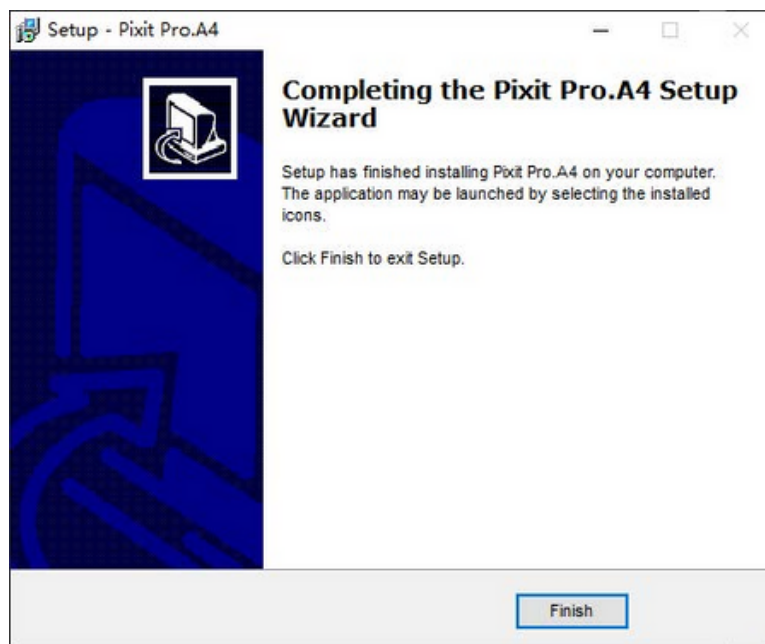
Setup - Pixit Pro.A4

Completing the Pixit Pro.A4 Setup Wizard

Setup has finished installing Pixit Pro.A4 on your computer. The application may be launched by selecting the installed icons.

Click Finish to exit Setup.

Finish